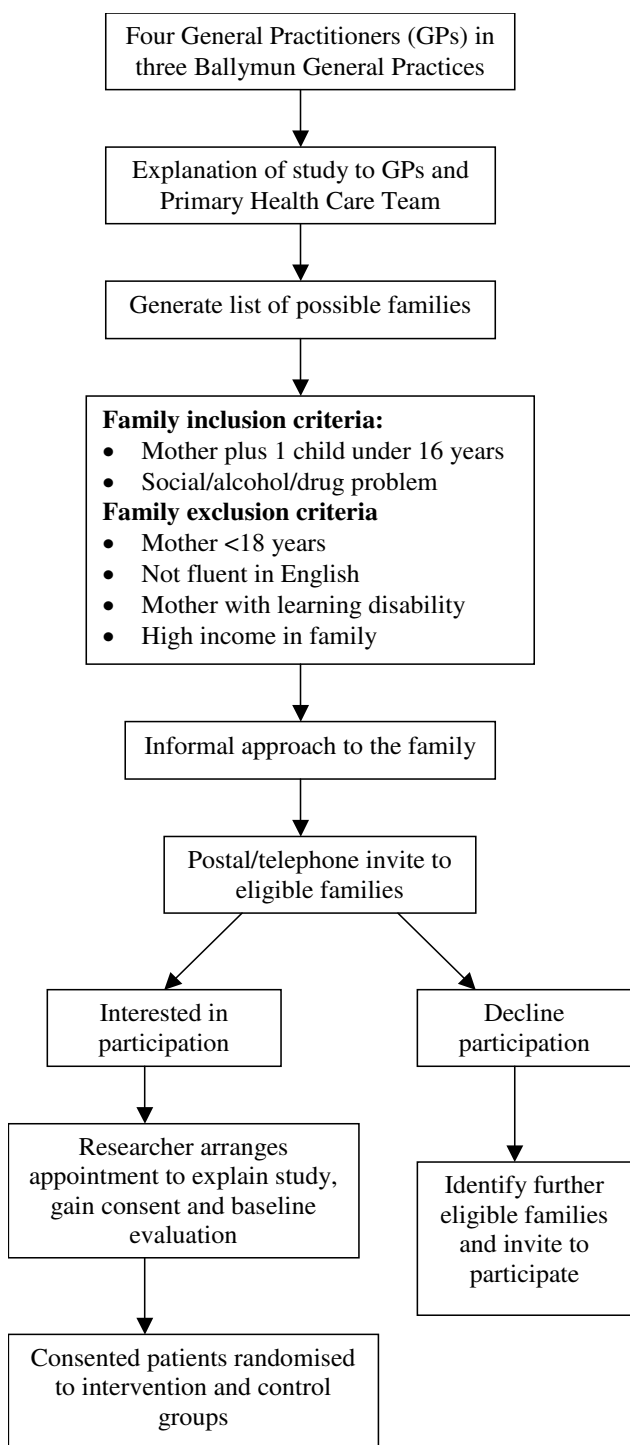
Four General Practitioners (GPs) in three Ballymun General Practices

Explanation of study to GPs and Primary Health Care Team

Generate list of possible families

**Family inclusion criteria:**
- Mother plus 1 child under 16 years
- Social/alcohol/drug problem

**Family exclusion criteria**
- Mother <18 years
- Not fluent in English
- Mother with learning disability
- High income in family

Informal approach to the family

Postal/telephone invite to eligible families

Interested in participation

Decline participation

Researcher arranges appointment to explain study, gain consent and baseline evaluation

Identify further eligible families and invite to participate

Consented patients randomised to intervention and control groups